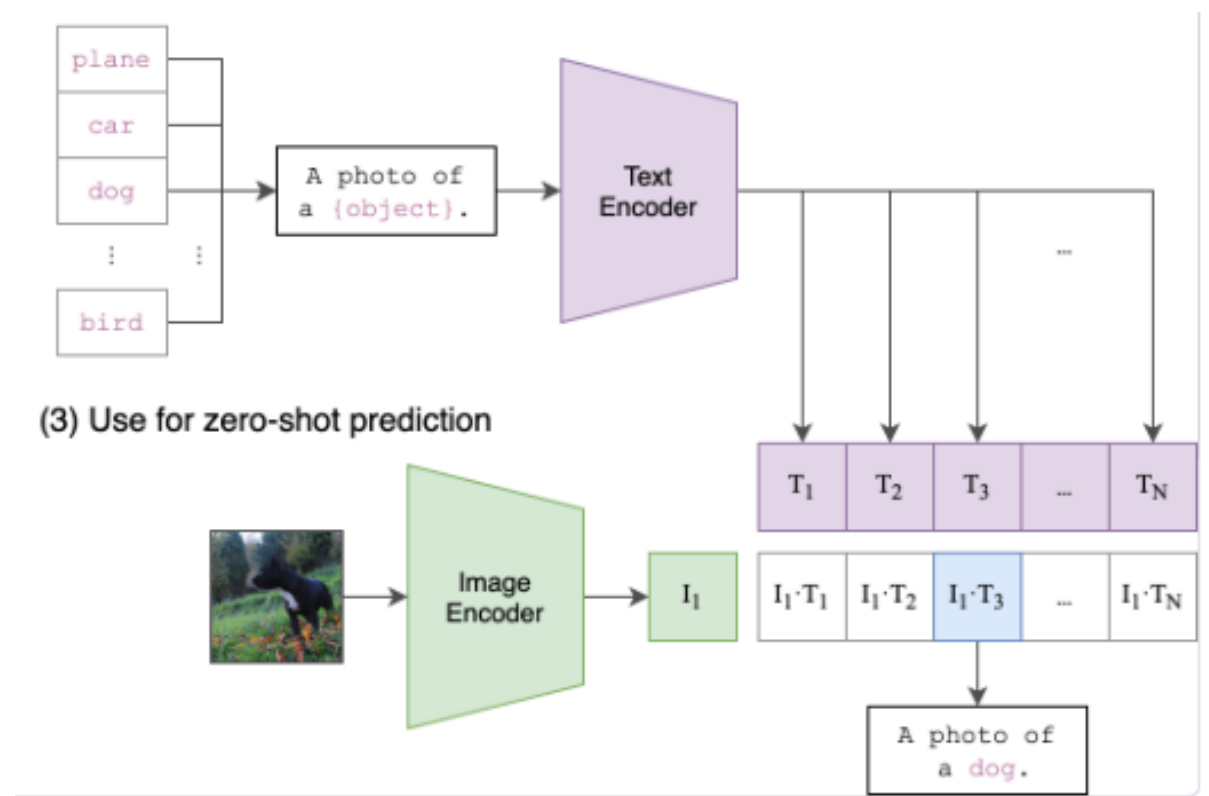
plane
car
dog
⋮
⋮
bird

A photo of a {object}.

Text Encoder

...

(3) Use for zero-shot prediction

| $T_1$ | $T_2$ | $T_3$ | ... | $T_N$ |
|---|---|---|---|---|
| $I_1 \cdot T_1$ | $I_1 \cdot T_2$ | $I_1 \cdot T_3$ | ... | $I_1 \cdot T_N$ |

Image Encoder

$I_1$

A photo of a dog.